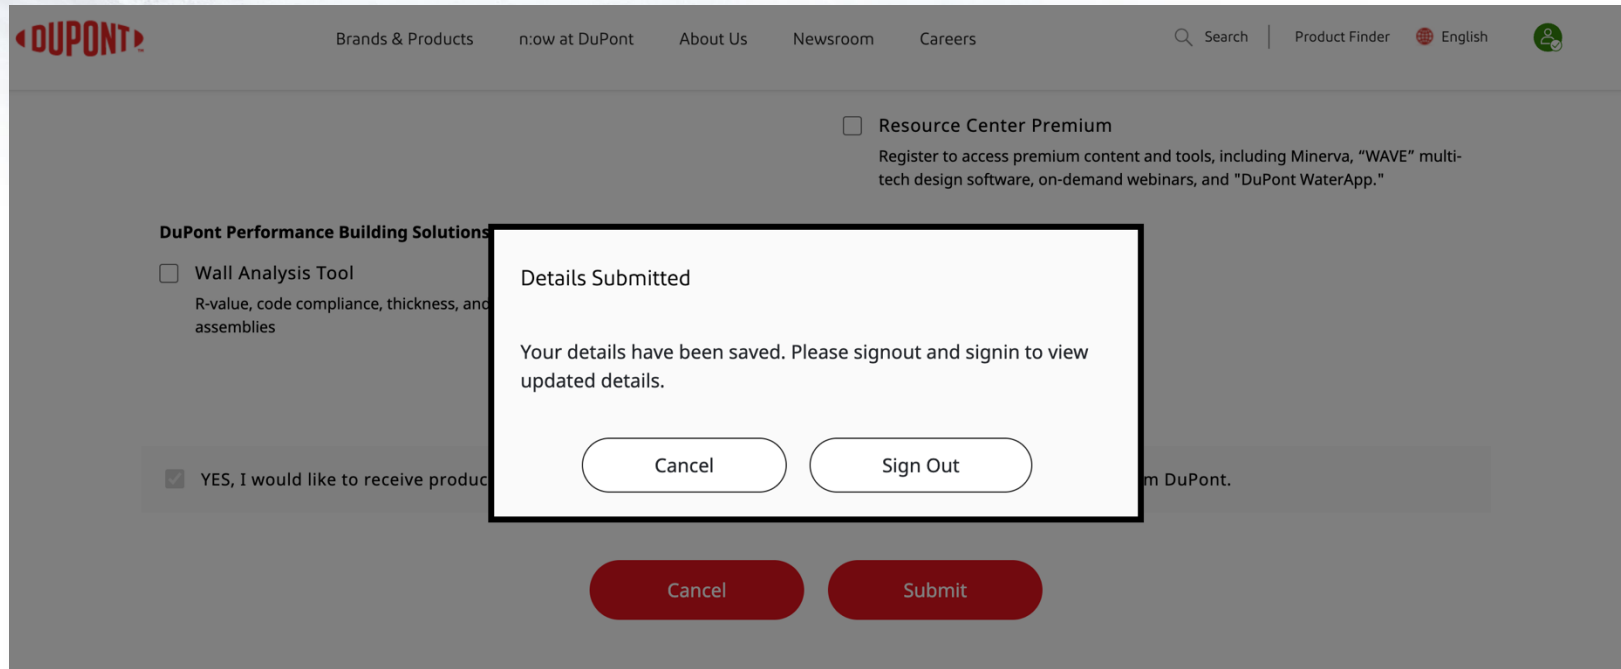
DUPONT

Brands & Products n:ow at DuPont About Us Newsroom Careers

Search | Product Finder English

Resource Center Premium

Register to access premium content and tools, including Minerva, “WAVE” multi-tech design software, on-demand webinars, and "DuPont WaterApp."

DuPont Performance Building Solutions

Wall Analysis Tool

R-value, code compliance, thickness, and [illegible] assemblies

Details Submitted

Your details have been saved. Please signout and signin to view updated details.

Cancel

Sign Out

YES, I would like to receive produc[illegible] m DuPont.

Cancel

Submit